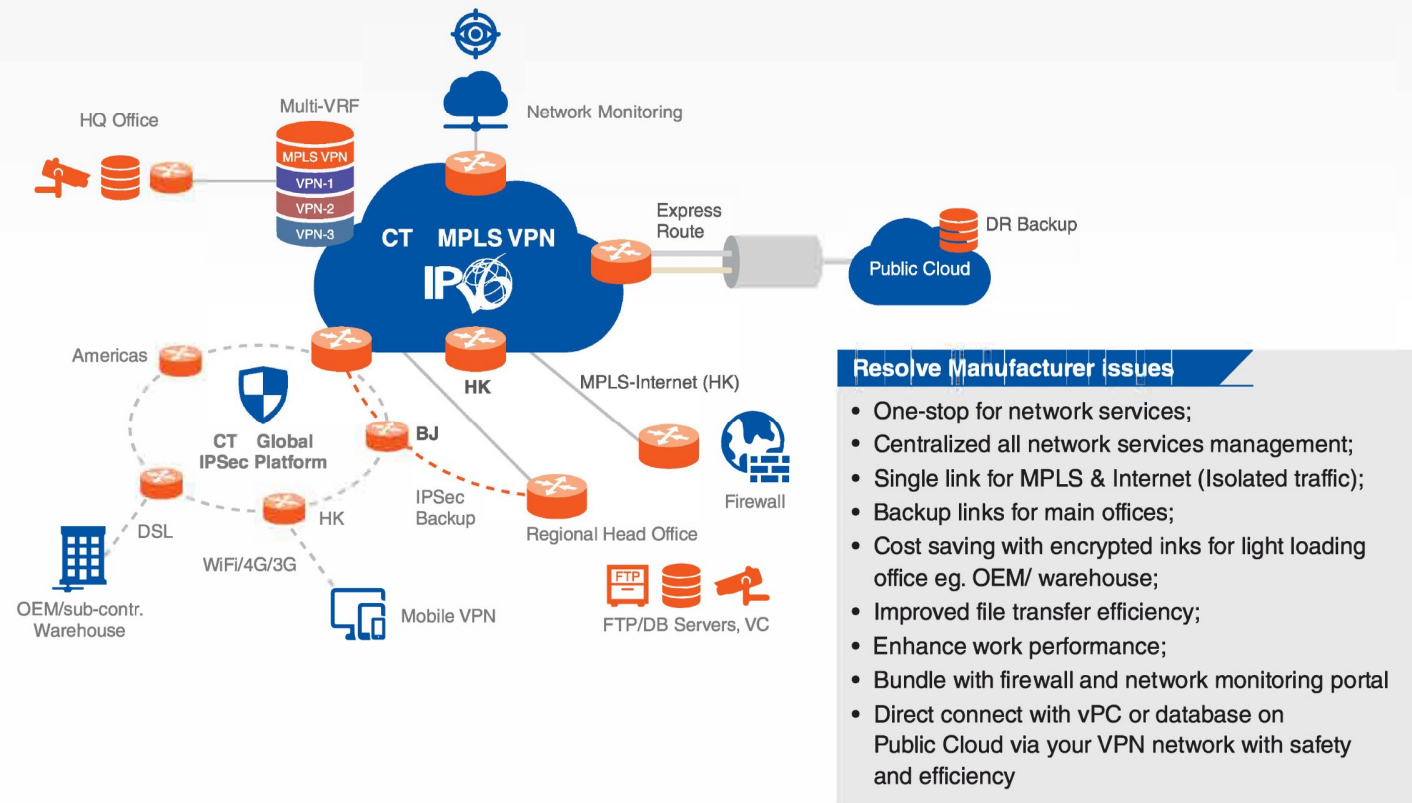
Network Monitoring

HQ Office

Multi-VRF

MPLS VPN
VPN-1
VPN-2
VPN-3

CT MPLS VPN

IPVG

Express Route

DR Backup

Public Cloud

Americas

CT Global IPSec Platform

BJ

HK

MPLS-Internet (HK)

Firewall

DSL

HK

IPSec Backup

Regional Head Office

WiFi/4G/3G

OEM/sub-contr. Warehouse

Mobile VPN

FTP

FTP/DB Servers, VC

Resolve Manufacturer issues

• One-stop for network services;
• Centralized all network services management;
• Single link for MPLS & Internet (Isolated traffic);
• Backup links for main offices;
• Cost saving with encrypted inks for light loading office eg. OEM/ warehouse;
• Improved file transfer efficiency;
• Enhance work performance;
• Bundle with firewall and network monitoring portal
• Direct connect with vPC or database on Public Cloud via your VPN network with safety and efficiency